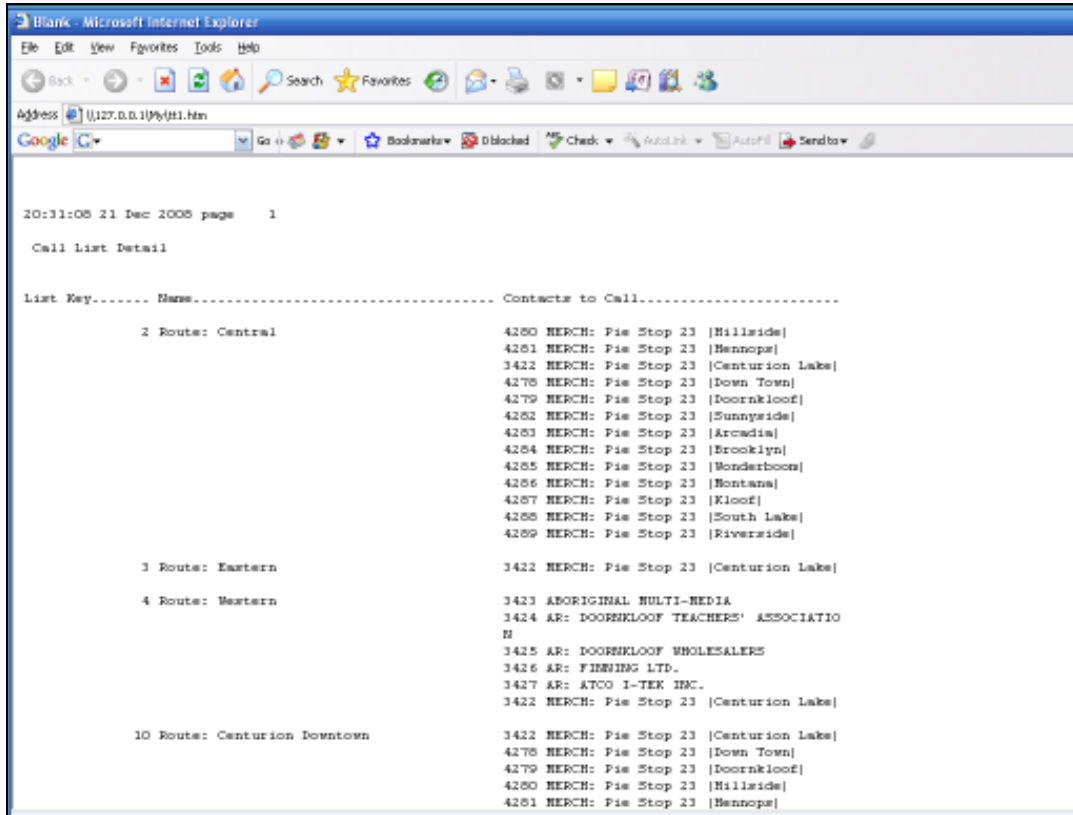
Blank - Microsoft Internet Explorer
File Edit View Favorites Tools Help
Back Search Favorites
Address \\127.0.0.1\My\ltt1.htm
Google G Go Bookmarks 0 blocked Check AutoLink AutoFill Send to

20:31:08 21 Dec 2008 page 1

Call List Detail

List Key....... Name.................................... Contacts to Call.........................

2 Route: Central 4280 MERCH: Pie Stop 23 |Hillside|
4281 MERCH: Pie Stop 23 |Hennops|
3422 MERCH: Pie Stop 23 |Centurion Lake|
4278 MERCH: Pie Stop 23 |Down Town|
4279 MERCH: Pie Stop 23 |Doornkloof|
4282 MERCH: Pie Stop 23 |Sunnyside|
4283 MERCH: Pie Stop 23 |Arcadia|
4284 MERCH: Pie Stop 23 |Brooklyn|
4285 MERCH: Pie Stop 23 |Wonderboom|
4286 MERCH: Pie Stop 23 |Montana|
4287 MERCH: Pie Stop 23 |Kloof|
4288 MERCH: Pie Stop 23 |South Lake|
4289 MERCH: Pie Stop 23 |Riverside|

3 Route: Eastern 3422 MERCH: Pie Stop 23 |Centurion Lake|

4 Route: Western 3423 ABORIGINAL MULTI-MEDIA
3424 AR: DOORNKLOOF TEACHERS' ASSOCIATION
3425 AR: DOORNKLOOF WHOLESALERS
3426 AR: FINNING LTD.
3427 AR: ATCO I-TEK INC.
3422 MERCH: Pie Stop 23 |Centurion Lake|

10 Route: Centurion Downtown 3422 MERCH: Pie Stop 23 |Centurion Lake|
4278 MERCH: Pie Stop 23 |Down Town|
4279 MERCH: Pie Stop 23 |Doornkloof|
4280 MERCH: Pie Stop 23 |Hillside|
4281 MERCH: Pie Stop 23 |Hennops|